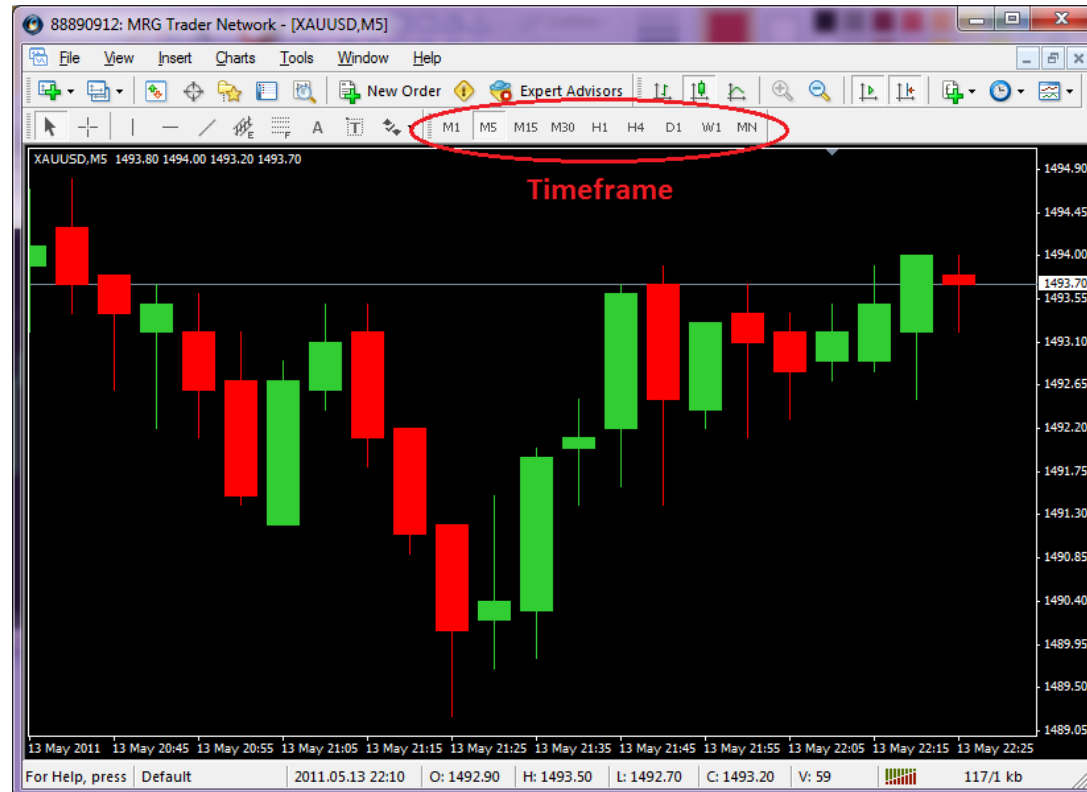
88890912: MRG Trader Network - [XAUUSD,M5]

File View Insert Charts Tools Window Help

New Order Expert Advisors

M1 M5 M15 M30 H1 H4 D1 W1 MN

XAUUSD,M5 1493.80 1494.00 1493.20 1493.70

Timeframe

1494.90
1494.45
1494.00
1493.70
1493.55
1493.10
1492.65
1492.20
1491.75
1491.30
1490.85
1490.40
1489.95
1489.50
1489.05

13 May 2011 13 May 20:45 13 May 20:55 13 May 21:05 13 May 21:15 13 May 21:25 13 May 21:35 13 May 21:45 13 May 21:55 13 May 22:05 13 May 22:15 13 May 22:25

For Help, press F1 Default 2011.05.13 22:10 O: 1492.90 H: 1493.50 L: 1492.70 C: 1493.20 V: 59 117/1 kb